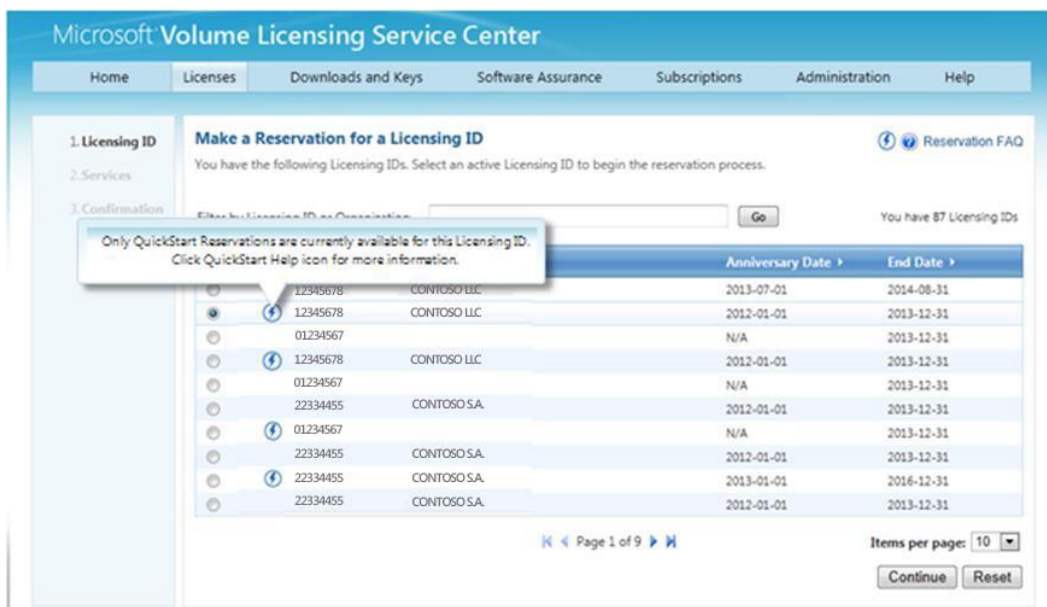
Microsoft Volume Licensing Service Center

Home | Licenses | Downloads and Keys | Software Assurance | Subscriptions | Administration | Help

1. Licensing ID
2. Services
3. Confirmation

Make a Reservation for a Licensing ID

Reservation FAQ

You have the following Licensing IDs. Select an active Licensing ID to begin the reservation process.

Filter by Licensing ID or Organization: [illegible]

Go

You have 87 Licensing IDs

Only QuickStart Reservations are currently available for this Licensing ID. Click QuickStart Help icon for more information.

| | | | | Anniversary Date ▸ | End Date ▸ |
|---|---|---|---|---|---|
| | | 12345678 | CONTOSO LLC | 2013-07-01 | 2014-08-31 |
| | | 12345678 | CONTOSO LLC | 2012-01-01 | 2013-12-31 |
| | | 01234567 | | N/A | 2013-12-31 |
| | | 12345678 | CONTOSO LLC | 2012-01-01 | 2013-12-31 |
| | | 01234567 | | N/A | 2013-12-31 |
| | | 22334455 | CONTOSO S.A. | 2012-01-01 | 2013-12-31 |
| | | 01234567 | | N/A | 2013-12-31 |
| | | 22334455 | CONTOSO S.A. | 2012-01-01 | 2013-12-31 |
| | | 22334455 | CONTOSO S.A. | 2013-01-01 | 2016-12-31 |
| | | 22334455 | CONTOSO S.A. | 2012-01-01 | 2013-12-31 |

Page 1 of 9

Items per page: 10

Continue Reset